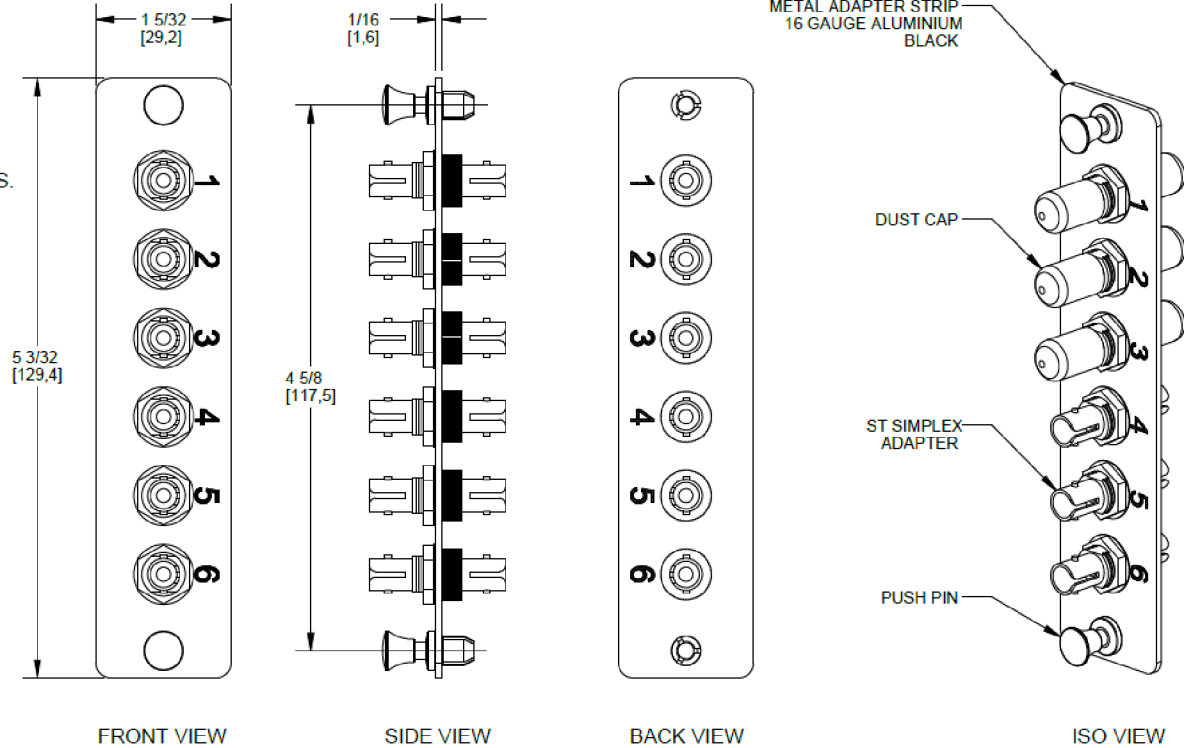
1 5/32
[29,2]

1/16
[1,6]

METAL ADAPTER STRIP
16 GAUGE ALUMINIUM
BLACK

S.

5 3/32
[129,4]

1
2
3
4
5
6

4 5/8
[117,5]

1
2
3
4
5
6

DUST CAP

1
2
3
4
5
6

ST SIMPLEX
ADAPTER

PUSH PIN

FRONT VIEW

SIDE VIEW

BACK VIEW

ISO VIEW